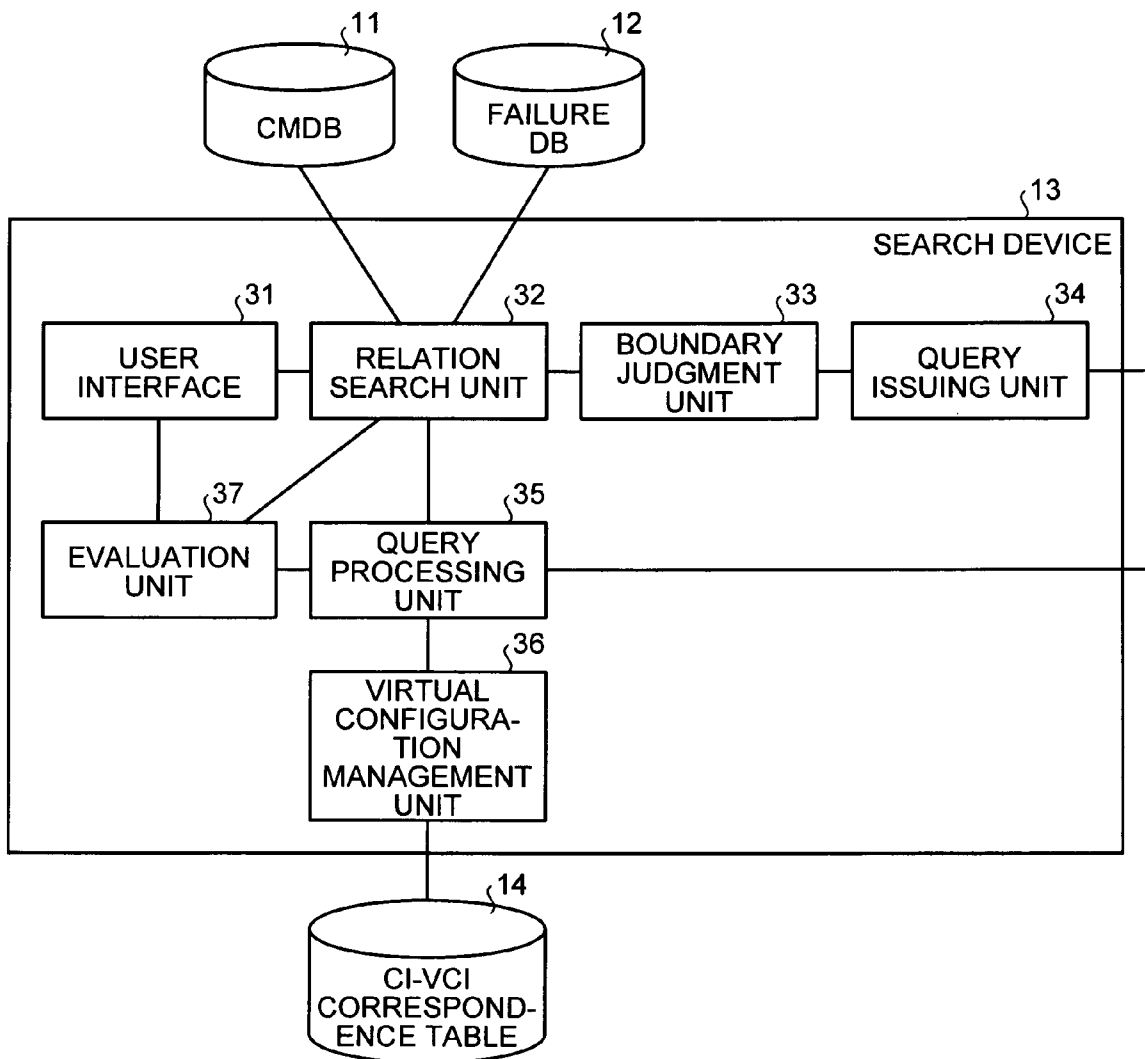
11
CMDB

12
FAILURE DB

13
SEARCH DEVICE

31
USER INTERFACE

32
RELATION SEARCH UNIT

33
BOUNDARY JUDGMENT UNIT

34
QUERY ISSUING UNIT

37
EVALUATION UNIT

35
QUERY PROCESSING UNIT

36
VIRTUAL CONFIGURATION MANAGEMENT UNIT

14
CI-VCI CORRESPONDENCE TABLE